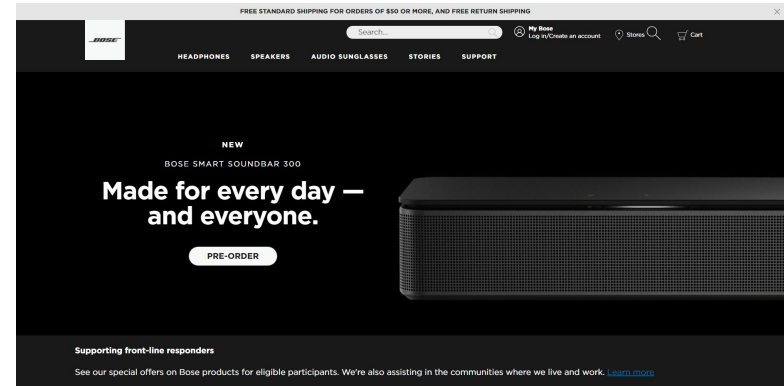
FREE STANDARD SHIPPING FOR ORDERS OF $50 OR MORE, AND FREE RETURN SHIPPING

BOSE

Search...

My Bose
Log in/Create an account

Stores

Cart

HEADPHONES SPEAKERS AUDIO SUNGLASSES STORIES SUPPORT

NEW

BOSE SMART SOUNDBAR 300

Made for every day — and everyone.

PRE-ORDER

Supporting front-line responders

See our special offers on Bose products for eligible participants. We're also assisting in the communities where we live and work. Learn more